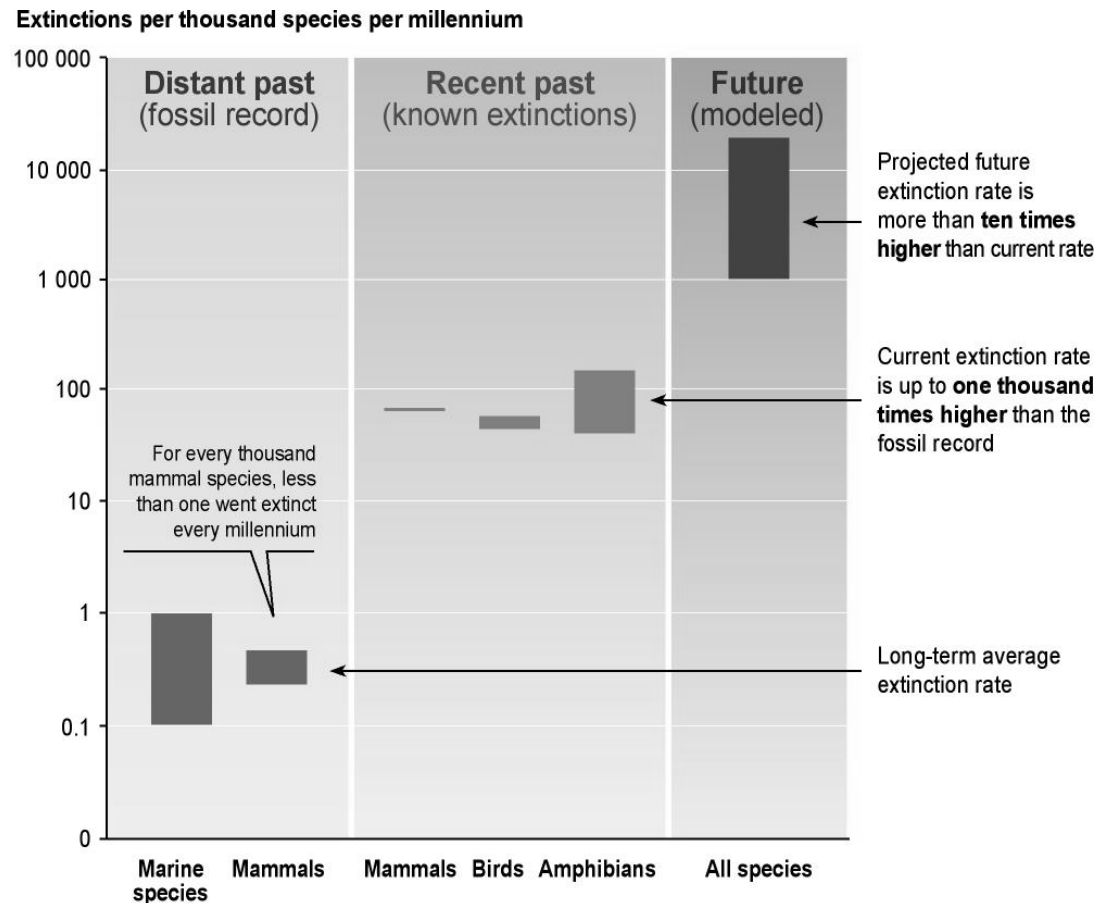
Extinctions per thousand species per millennium

100 000
10 000
1 000
100
10
1
0.1
0

Distant past
(fossil record)

Recent past
(known extinctions)

Future
(modeled)

Projected future extinction rate is more than **ten times higher** than current rate

Current extinction rate is up to **one thousand times higher** than the fossil record

For every thousand mammal species, less than one went extinct every millennium

Long-term average extinction rate

Marine species
Mammals
Mammals
Birds
Amphibians
All species